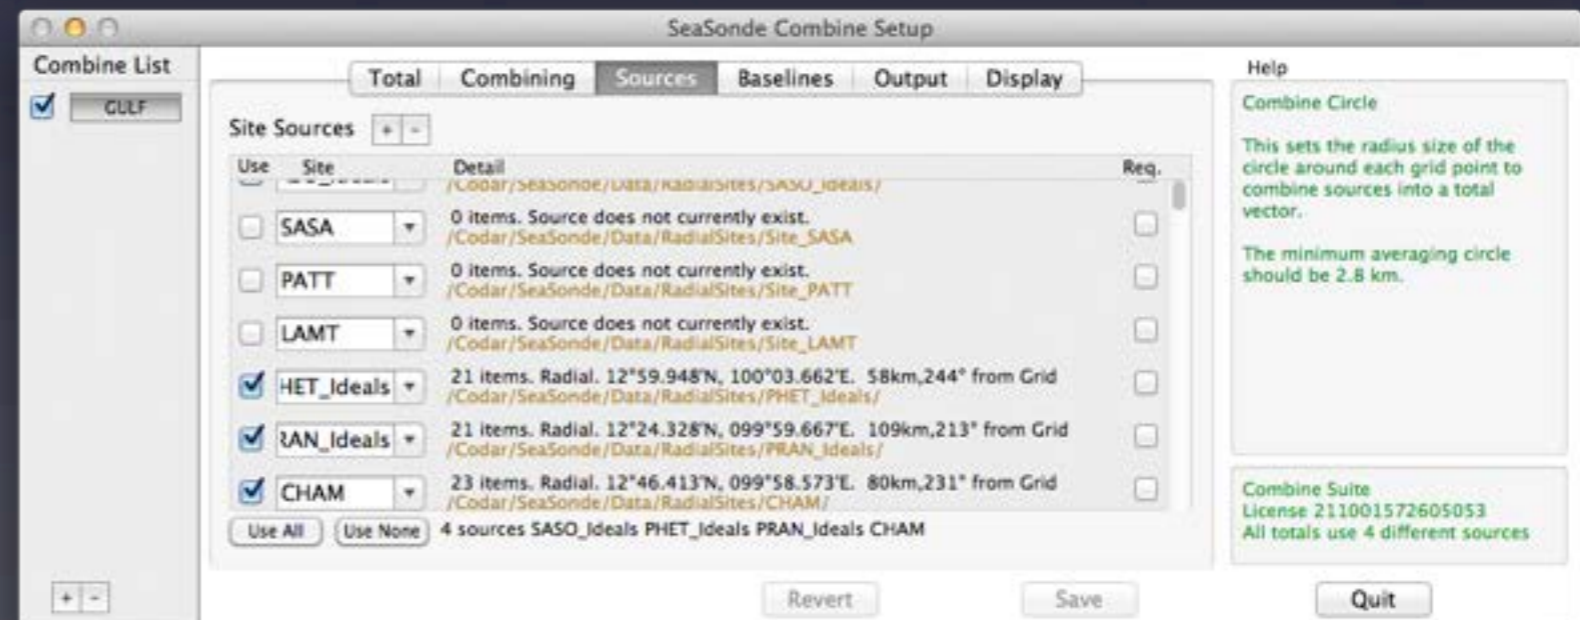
SeaSonde Combine Setup

Combine List

GULF

+ -

Total | Combining | Sources | Baselines | Output | Display

Site Sources + -

| Use | Site | Detail | Req. |
|---|---|---|---|
| | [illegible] | /Codar/SeaSonde/Data/RadialSites/SASO_Ideals/ | |
| | SASA | 0 items. Source does not currently exist. /Codar/SeaSonde/Data/RadialSites/Site_SASA | |
| | PATT | 0 items. Source does not currently exist. /Codar/SeaSonde/Data/RadialSites/Site_PATT | |
| | LAMT | 0 items. Source does not currently exist. /Codar/SeaSonde/Data/RadialSites/Site_LAMT | |
| ✓ | HET_Ideals | 21 items. Radial. 12°59.948'N, 100°03.662'E. 58km,244° from Grid /Codar/SeaSonde/Data/RadialSites/PHET_Ideals/ | |
| ✓ | RAN_Ideals | 21 items. Radial. 12°24.328'N, 099°59.667'E. 109km,213° from Grid /Codar/SeaSonde/Data/RadialSites/PRAN_Ideals/ | |
| ✓ | CHAM | 23 items. Radial. 12°46.413'N, 099°58.573'E. 80km,231° from Grid /Codar/SeaSonde/Data/RadialSites/CHAM/ | |

Use All | Use None | 4 sources SASO_Ideals PHET_Ideals PRAN_Ideals CHAM

Help

Combine Circle

This sets the radius size of the circle around each grid point to combine sources into a total vector.

The minimum averaging circle should be 2.8 km.

Combine Suite
License 211001572605053
All totals use 4 different sources

Revert | Save | Quit